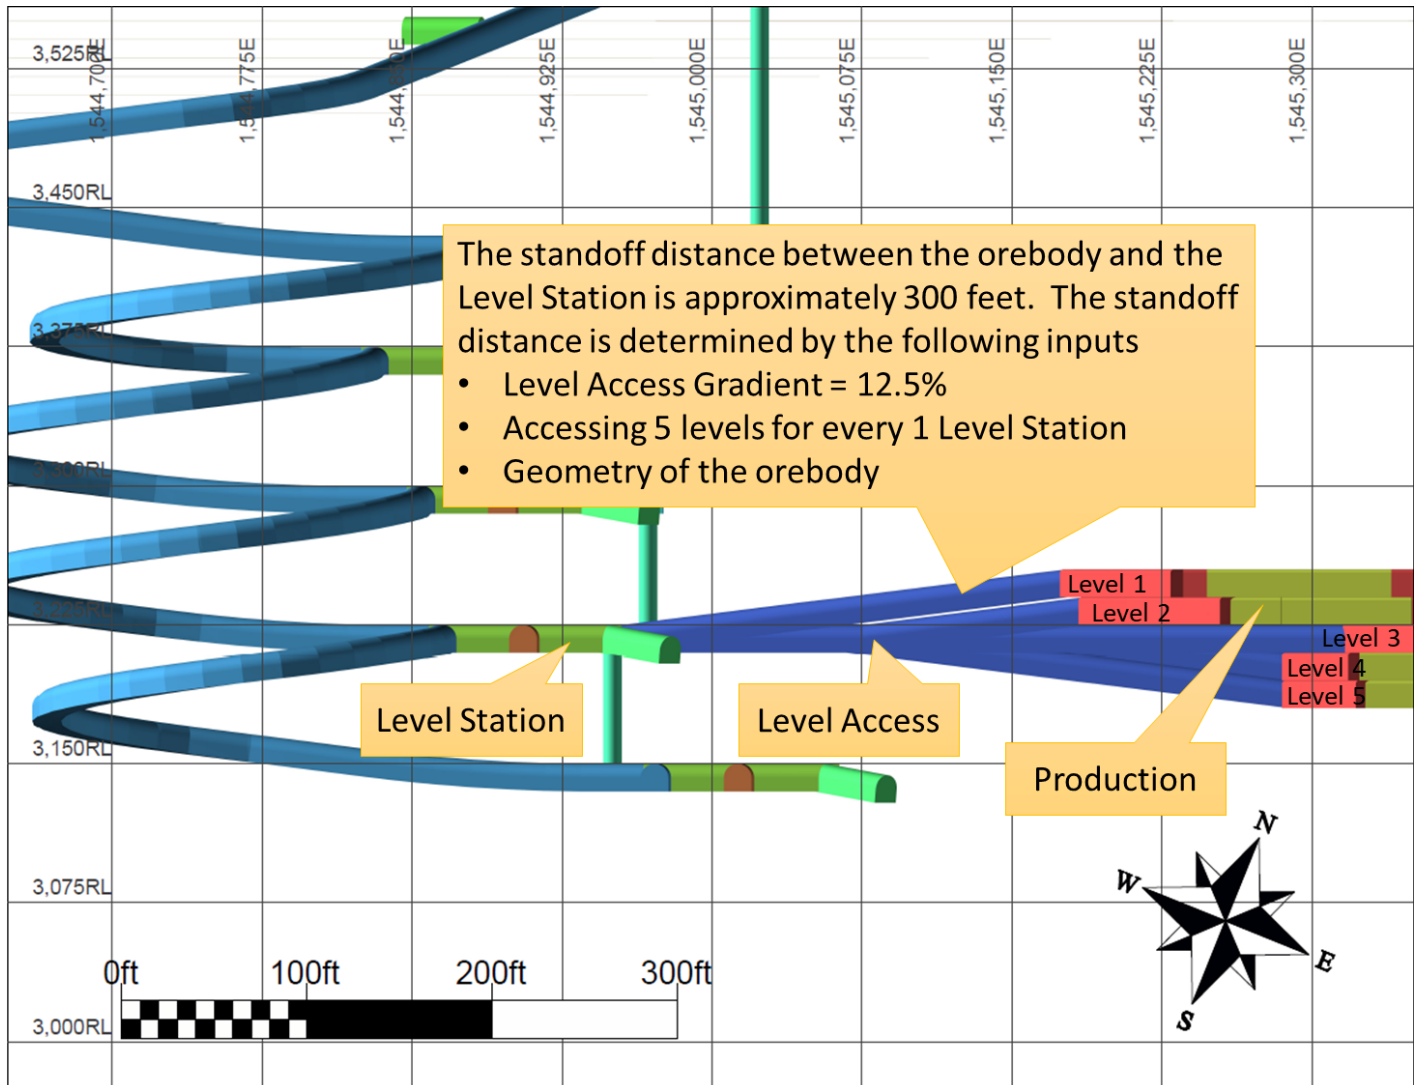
3,525RL

1,544,700E

1,544,775E

1,544,850E

1,544,925E

1,545,000E

1,545,075E

1,545,150E

1,545,225E

1,545,300E

3,450RL

The standoff distance between the orebody and the Level Station is approximately 300 feet. The standoff distance is determined by the following inputs

- Level Access Gradient = 12.5%
- Accessing 5 levels for every 1 Level Station
- Geometry of the orebody

3,375RL

3,300RL

3,225RL

Level 1

Level 2

Level 3

Level 4

Level 5

Level Station

Level Access

Production

3,150RL

3,075RL

N

W

E

S

0ft 100ft 200ft 300ft

3,000RL